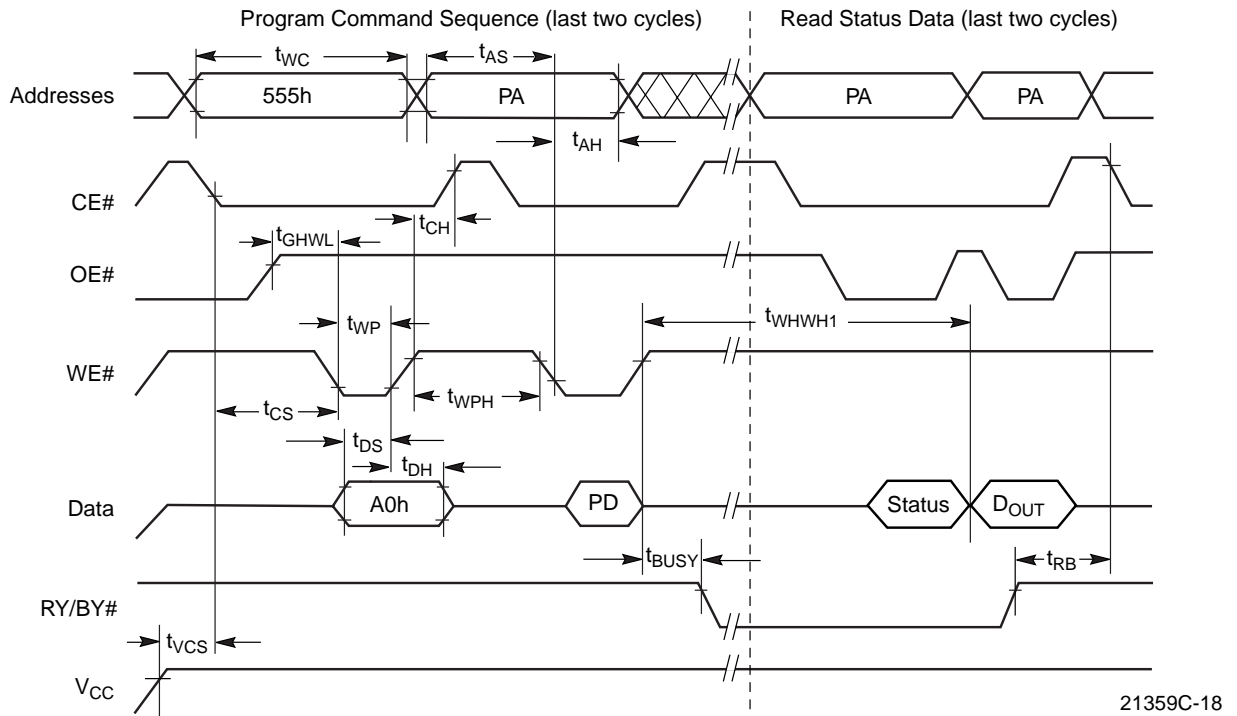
Program Command Sequence (last two cycles)

Read Status Data (last two cycles)

$t_{WC}$

$t_{AS}$

Addresses

555h

PA

PA

PA

$t_{AH}$

CE#

$t_{CH}$

$t_{GHWL}$

OE#

$t_{WP}$

$t_{WHWH1}$

WE#

$t_{CS}$

$t_{WPH}$

$t_{DS}$

$t_{DH}$

Data

A0h

PD

Status

$D_{OUT}$

$t_{BUSY}$

$t_{RB}$

RY/BY#

$t_{VCS}$

$V_{CC}$

21359C-18